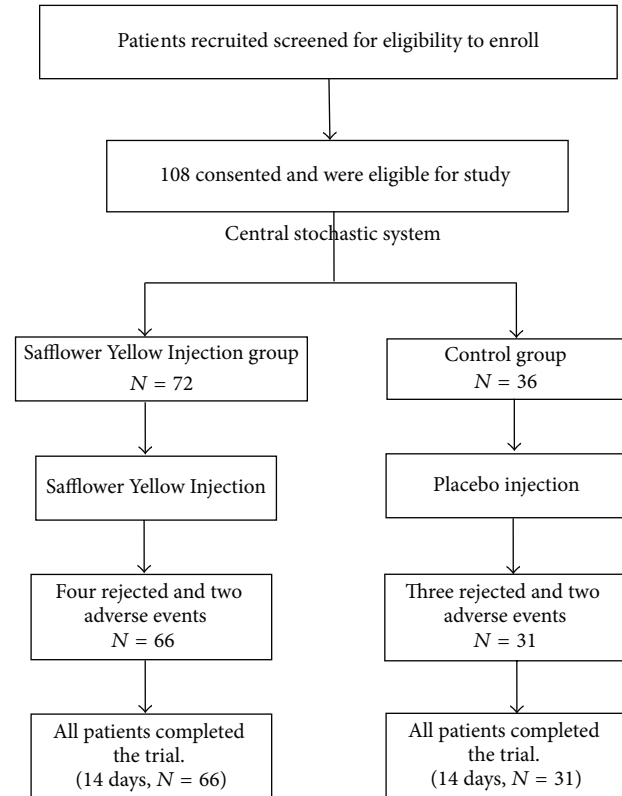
Patients recruited screened for eligibility to enroll

108 consented and were eligible for study

Central stochastic system

Safflower Yellow Injection group
$N = 72$

Control group
$N = 36$

Safflower Yellow Injection

Placebo injection

Four rejected and two adverse events
$N = 66$

Three rejected and two adverse events
$N = 31$

All patients completed the trial.
(14 days, $N = 66$)

All patients completed the trial.
(14 days, $N = 31$)